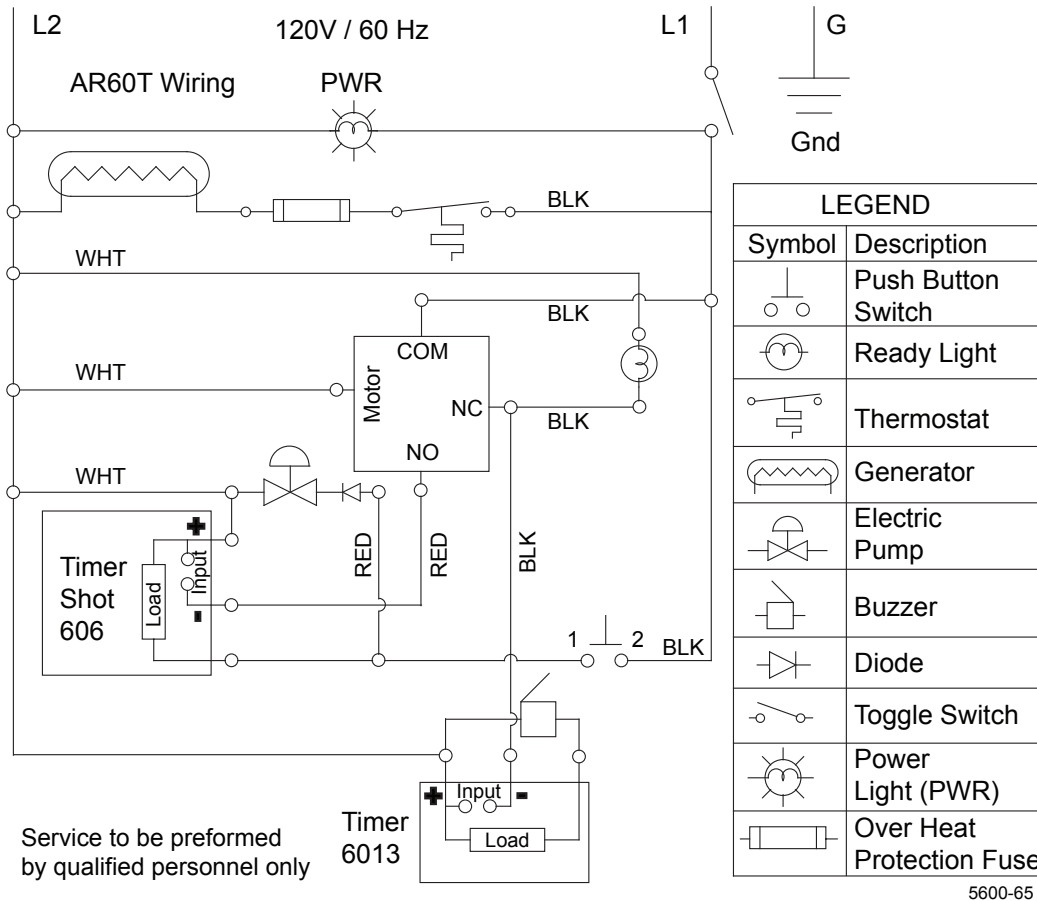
L2
120V / 60 Hz
L1
G
AR60T Wiring
PWR
Gnd
BLK
WHT
BLK
COM
WHT
Motor
NC
BLK
NO
WHT
+
Input
Timer Shot 606
Load
-
RED
RED
BLK
1
2
BLK
+
Input
-
Load
Timer 6013
Service to be preformed by qualified personnel only

| LEGEND | |
|---|---|
| Symbol | Description |
| | Push Button Switch |
| | Ready Light |
| | Thermostat |
| | Generator |
| | Electric Pump |
| | Buzzer |
| | Diode |
| | Toggle Switch |
| | Power Light (PWR) |
| | Over Heat Protection Fuse |

5600-65